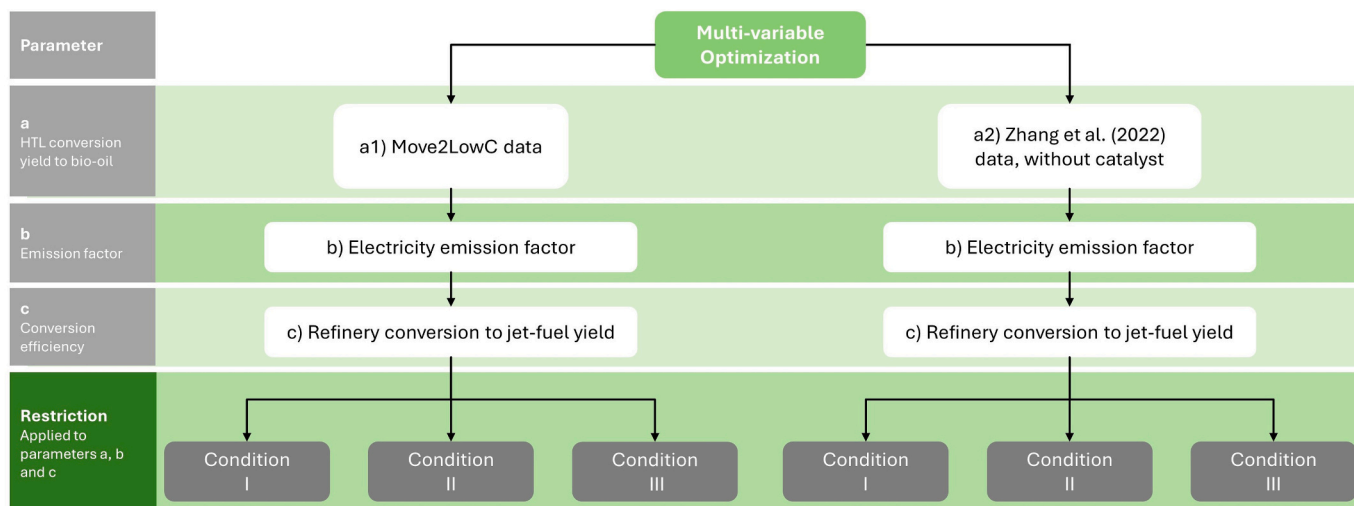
Parameter

Multi-variable Optimization

a
HTL conversion yield to bio-oil

a1) Move2LowC data

a2) Zhang et al. (2022) data, without catalyst

b
Emission factor

b) Electricity emission factor

b) Electricity emission factor

c
Conversion efficiency

c) Refinery conversion to jet-fuel yield

c) Refinery conversion to jet-fuel yield

Restriction
Applied to parameters a, b and c

Condition I

Condition II

Condition III

Condition I

Condition II

Condition III